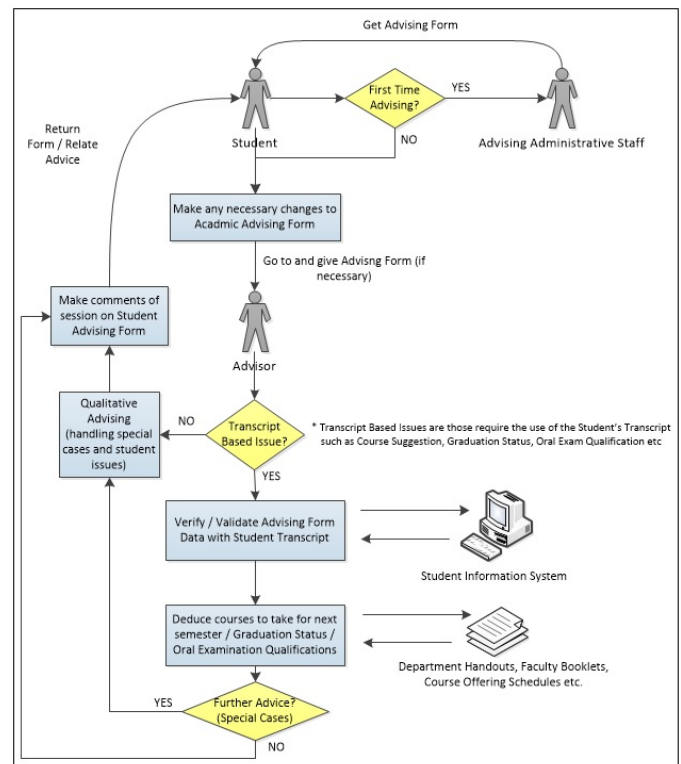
Get Advising Form

Return Form / Relate Advice

Student

First Time Advising?

YES

NO

Advising Administrative Staff

Make any necessary changes to Acadmic Advising Form

Go to and give Advisng Form (if necessary)

Make comments of session on Student Advising Form

Advisor

Qualitative Advising (handling special cases and student issues)

NO

Transcript Based Issue?

* Transcript Based Issues are those require the use of the Student's Transcript such as Course Suggestion, Graduation Status, Oral Exam Qualification etc

YES

Verify / Validate Advising Form Data with Student Transcript

Student Information System

Deduce courses to take for next semester / Graduation Status / Oral Examination Qualifications

Department Handouts, Faculty Booklets, Course Offering Schedules etc.

YES

Further Advice? (Special Cases)

NO